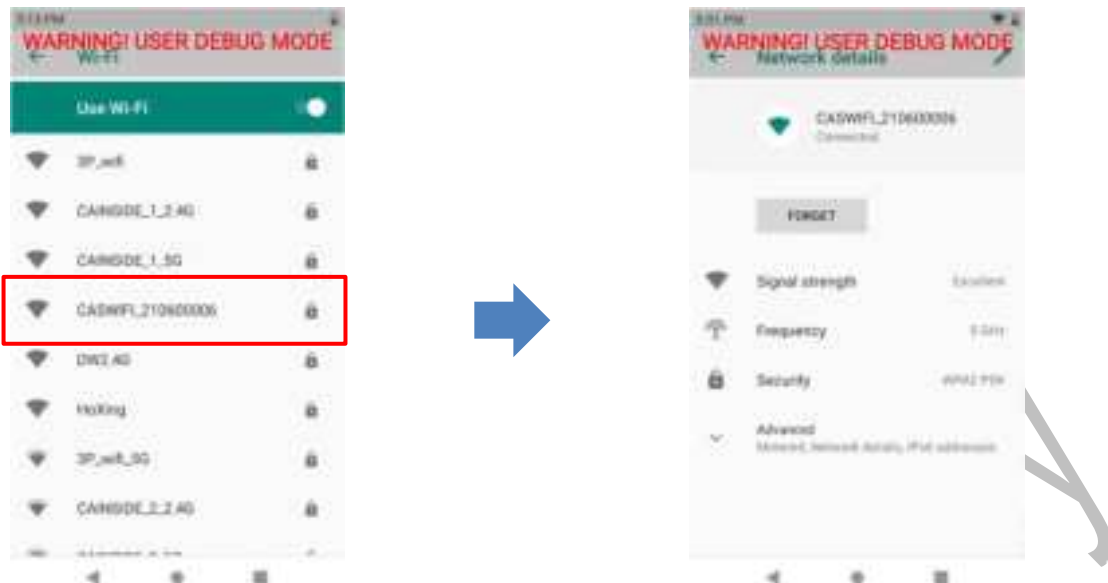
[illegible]
WARNING! USER DEBUG MODE
Wi-Fi
Use Wi-Fi
3P_wifi
CAINSIDE_1_2.4G
CAINSIDE_1_5G
CASWIFI_210600006
DW2.4G
HoKing
3P_wifi_5G
CAINSIDE_2_2.4G
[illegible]

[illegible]
WARNING! USER DEBUG MODE
Network details
CASWIFI_210600006
Connected
FORGET
Signal strength
Excellent
Frequency
5 GHz
Security
WPA2 PSK
Advanced
Metered, Network details, IPv6 addresses